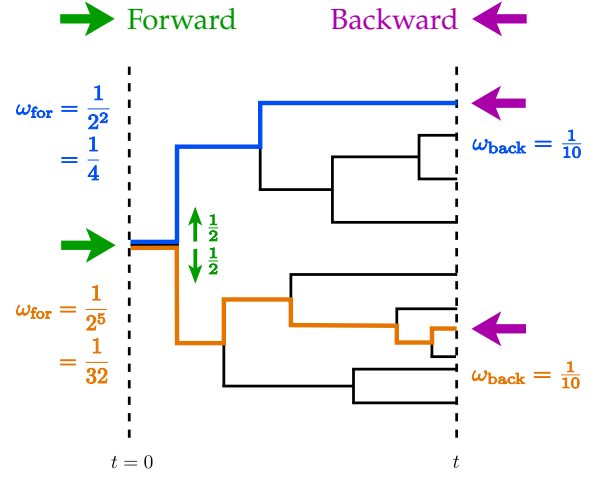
Forward

Backward

$\omega_{\text{for}} = \frac{1}{2^2}$
$= \frac{1}{4}$

$\omega_{\text{back}} = \frac{1}{10}$

$\frac{1}{2}$
$\frac{1}{2}$

$\omega_{\text{for}} = \frac{1}{2^5}$
$= \frac{1}{32}$

$\omega_{\text{back}} = \frac{1}{10}$

$t = 0$

$t$